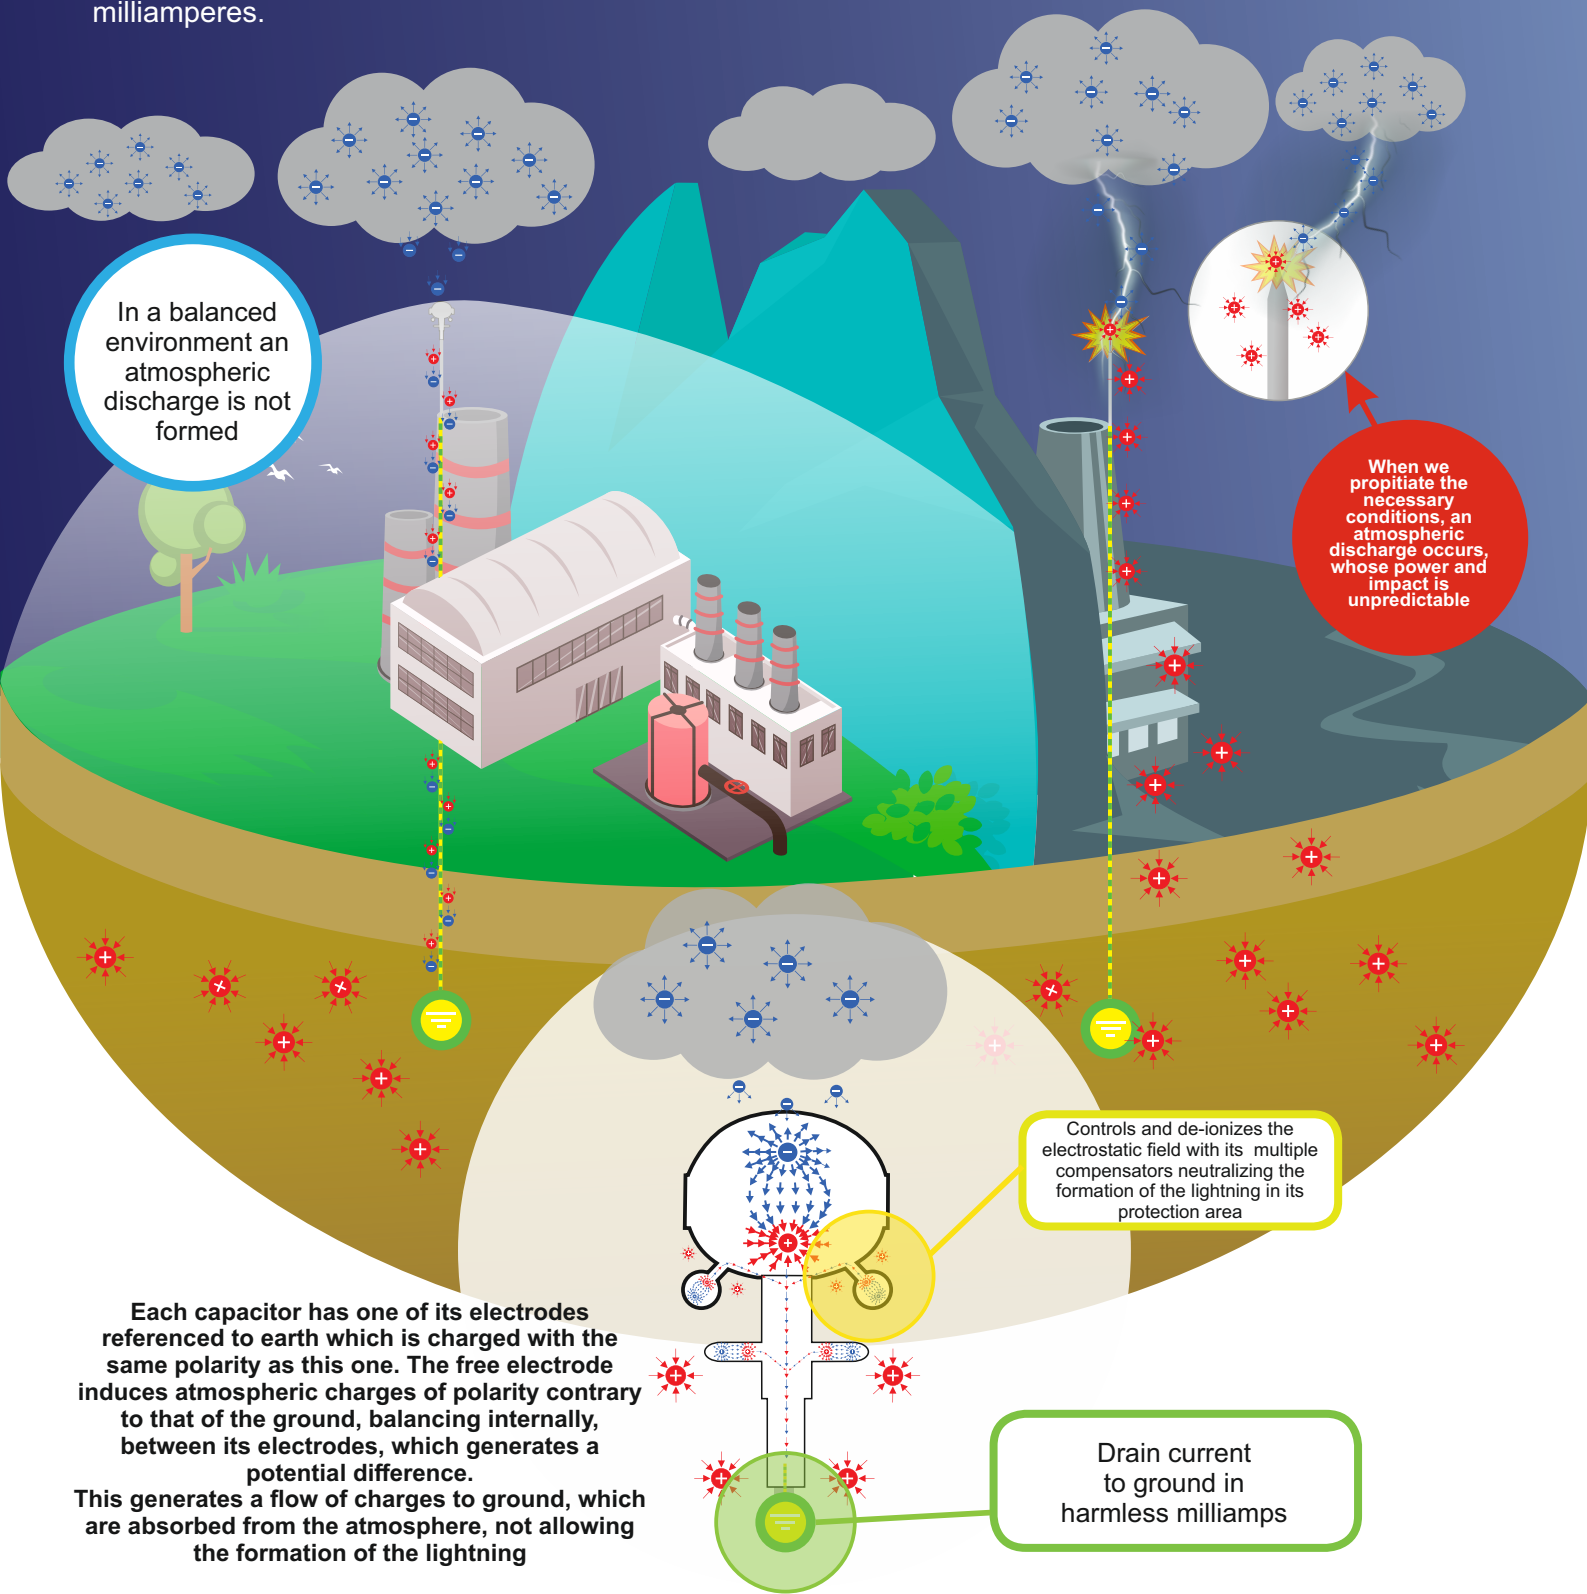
milliamperes.

In a balanced environment an atmospheric discharge is not formed

When we propitiate the necessary conditions, an atmospheric discharge occurs, whose power and impact is unpredictable

Controls and de-ionizes the electrostatic field with its multiple compensators neutralizing the formation of the lightning in its protection area

Each capacitor has one of its electrodes referenced to earth which is charged with the same polarity as this one. The free electrode induces atmospheric charges of polarity contrary to that of the ground, balancing internally, between its electrodes, which generates a potential difference.
This generates a flow of charges to ground, which are absorbed from the atmosphere, not allowing the formation of the lightning

Drain current to ground in harmless milliamps